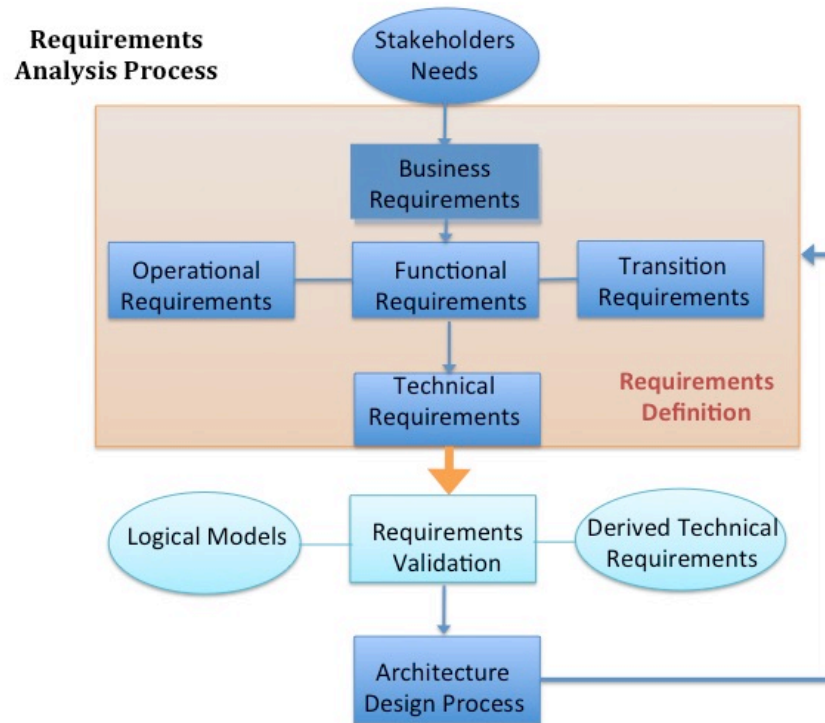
Requirements Analysis Process

Stakeholders Needs

Business Requirements

Operational Requirements

Functional Requirements

Transition Requirements

Technical Requirements

Requirements Definition

Logical Models

Requirements Validation

Derived Technical Requirements

Architecture Design Process